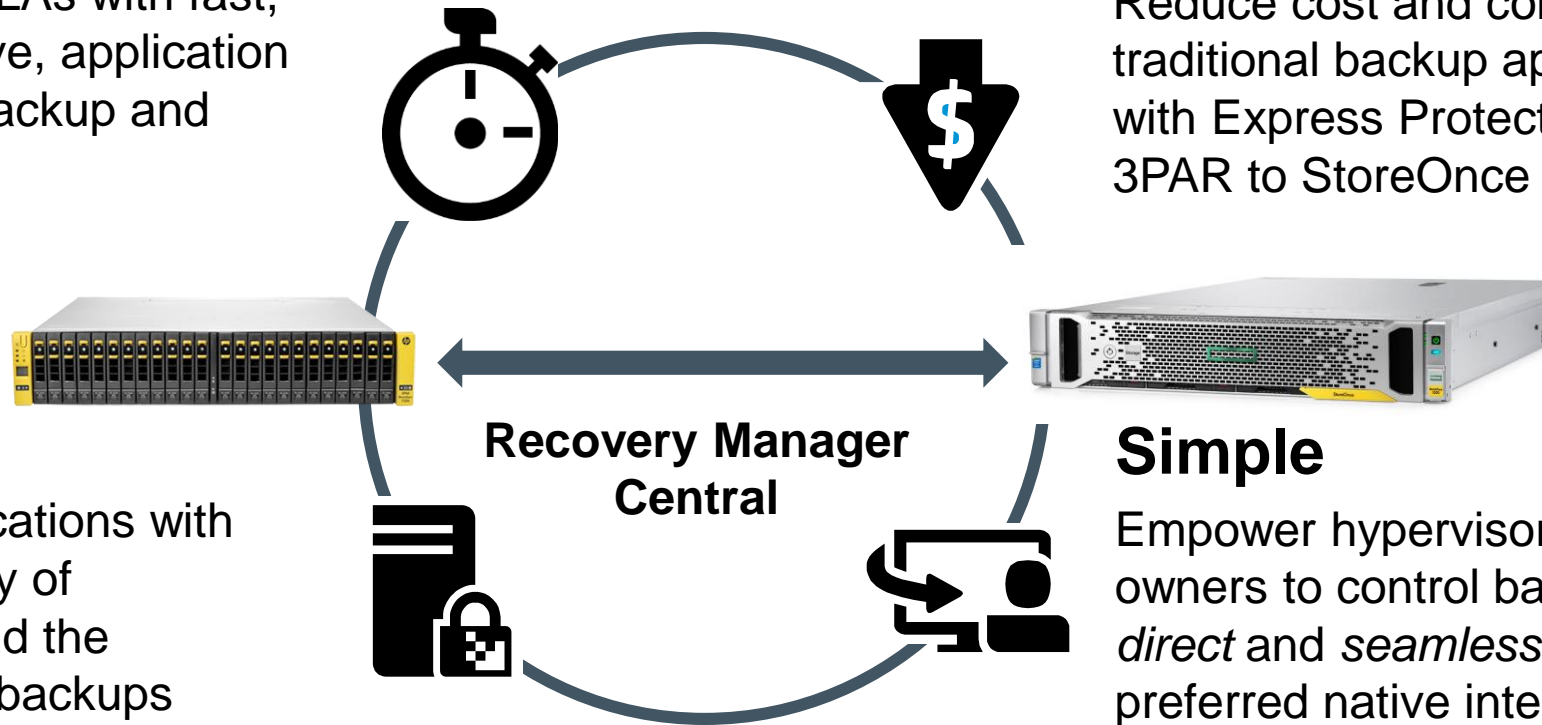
LAs with fast, ve, application ackup and

Reduce cost and co traditional backup ap with Express Protect 3PAR to StoreOnce

$

Recovery Manager Central

Simple

Empower hypervisor owners to control ba *direct* and *seamless* preferred native inte

cations with y of d the backups